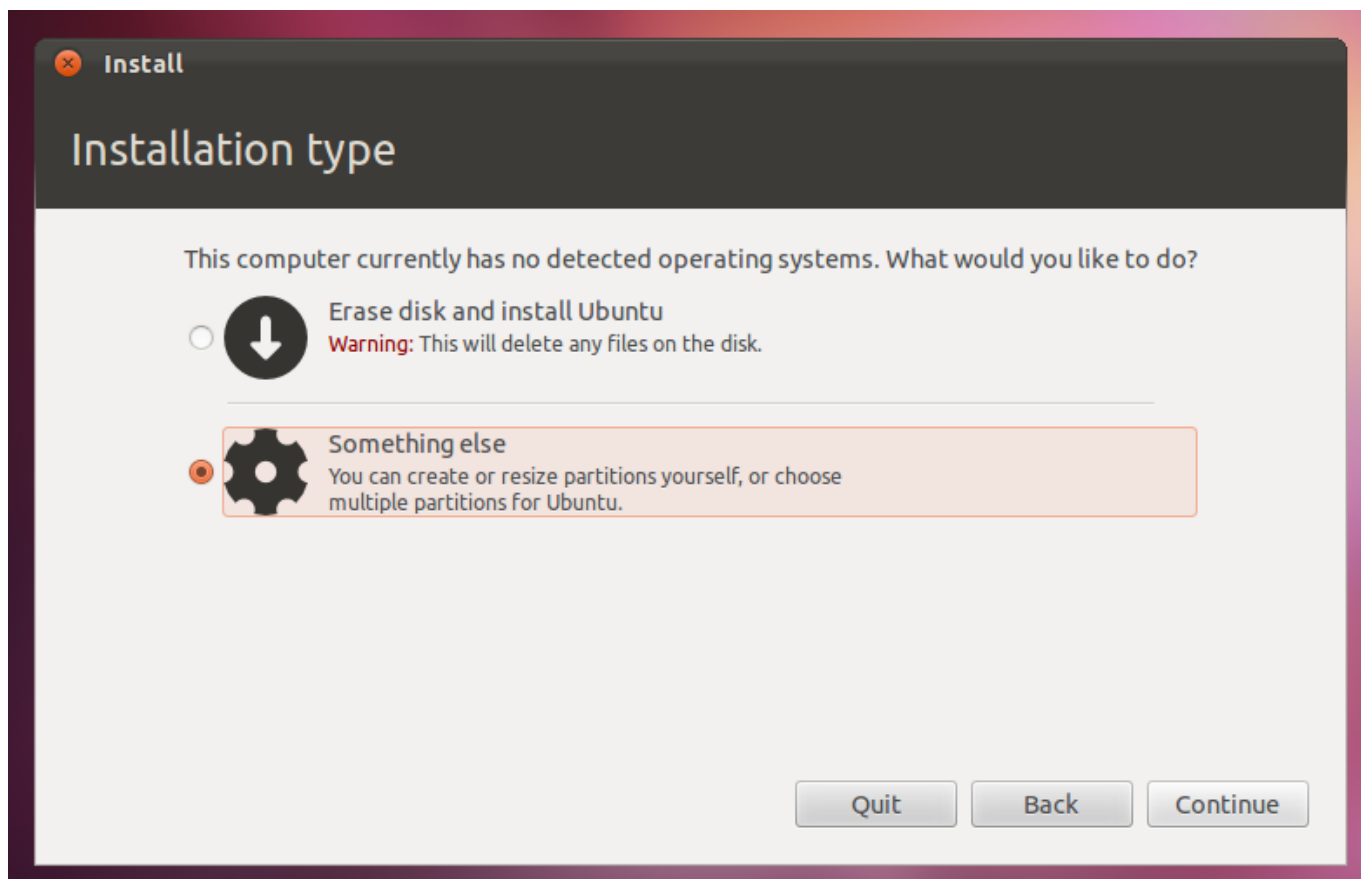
Install

Installation type

This computer currently has no detected operating systems. What would you like to do?

Erase disk and install Ubuntu
Warning: This will delete any files on the disk.

Something else
You can create or resize partitions yourself, or choose multiple partitions for Ubuntu.

Quit Back Continue